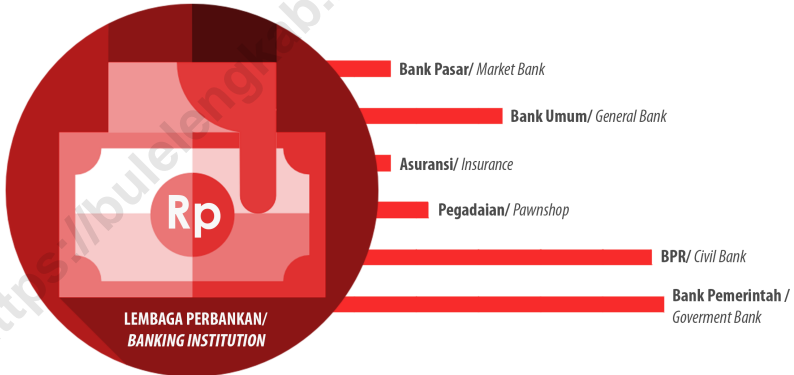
https://bulelengkab.

Rp

LEMBAGA PERBANKAN/ BANKING INSTITUTION

Bank Pasar/ Market Bank

Bank Umum/ General Bank

Asuransi/ Insurance

Pegadaian/ Pawnshop

BPR/ Civil Bank

Bank Pemerintah / Goverment Bank